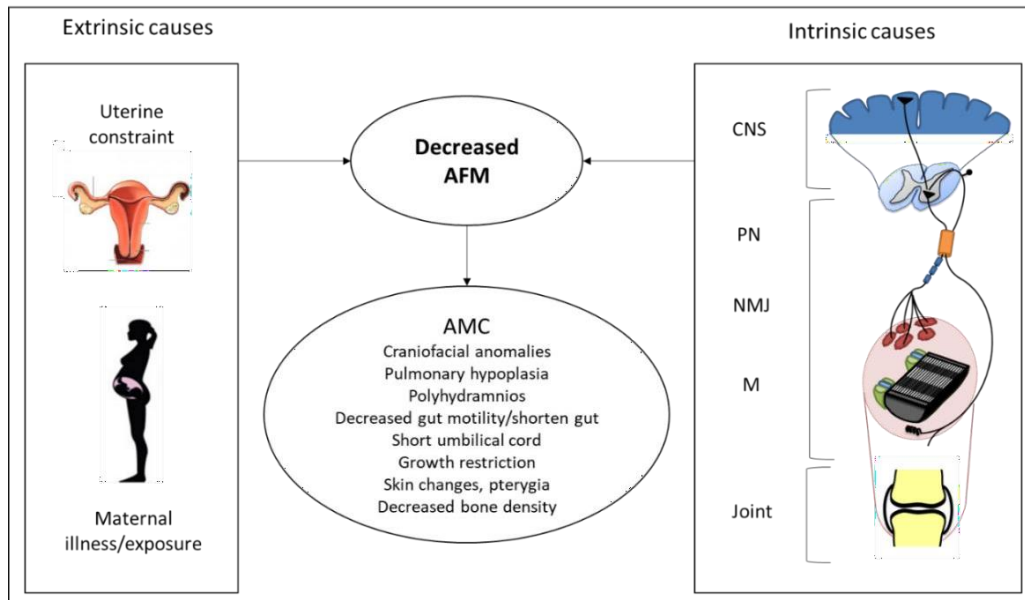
Extrinsic causes

Uterine constraint

Maternal illness/exposure

Decreased AFM

AMC
Craniofacial anomalies
Pulmonary hypoplasia
Polyhydramnios
Decreased gut motility/shorten gut
Short umbilical cord
Growth restriction
Skin changes, pterygia
Decreased bone density

Intrinsic causes

CNS

PN

NMJ

M

Joint